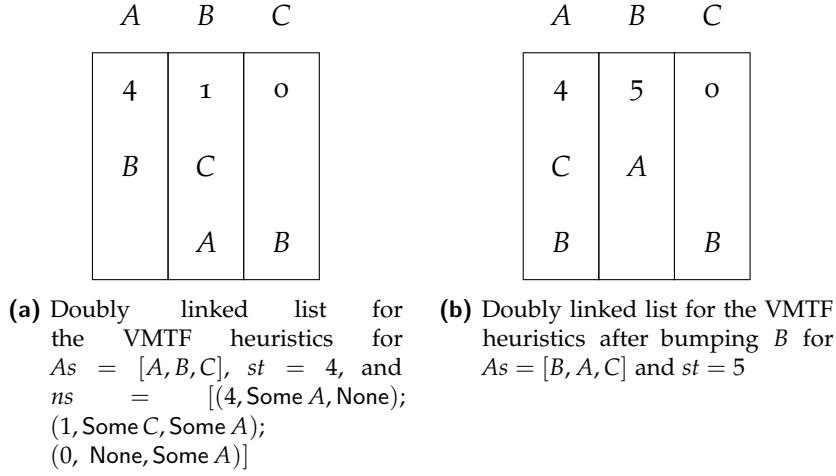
| $A$ | $B$ | $C$ |
|---|---|---|
| 4 | 1 | 0 |
| $B$ | $C$ | |
| | $A$ | $B$ |

**(a)** Doubly linked list for the VMTF heuristics for $As = [A, B, C]$, $st = 4$, and $ns = [(4, \mathsf{Some}\, A, \mathsf{None}); (1, \mathsf{Some}\, C, \mathsf{Some}\, A); (0, \mathsf{None}, \mathsf{Some}\, A)]$

| $A$ | $B$ | $C$ |
|---|---|---|
| 4 | 5 | 0 |
| $C$ | $A$ | |
| $B$ | | $B$ |

**(b)** Doubly linked list for the VMTF heuristics after bumping $B$ for $As = [B, A, C]$ and $st = 5$